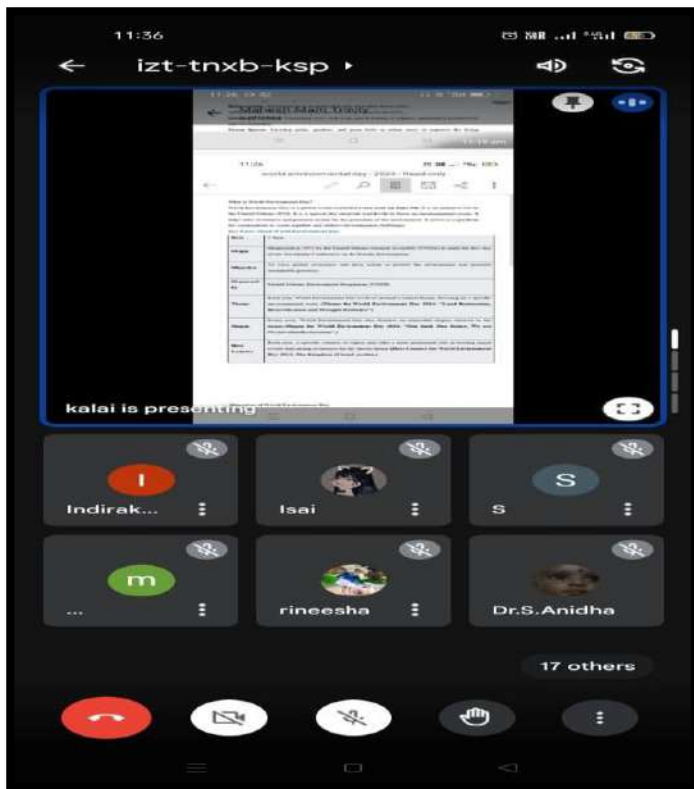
11:36

izt-tnxb-ksp ▸

Mahesh Mani Thuvy

11:26

world environmental day - 2024 - Read only

What is World Environment Day?

| Date | 5 June |
|---|---|
| Origin | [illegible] |
| Mandate | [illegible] |
| Organised by | United Nations Environment Programme (UNEP) |
| Theme | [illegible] |
| Slogan | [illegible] |
| Host Country | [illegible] |

kalai is presenting

I
Indirak...

Isai

S
S

m
...

rineesha

Dr.S.Anidha

17 others